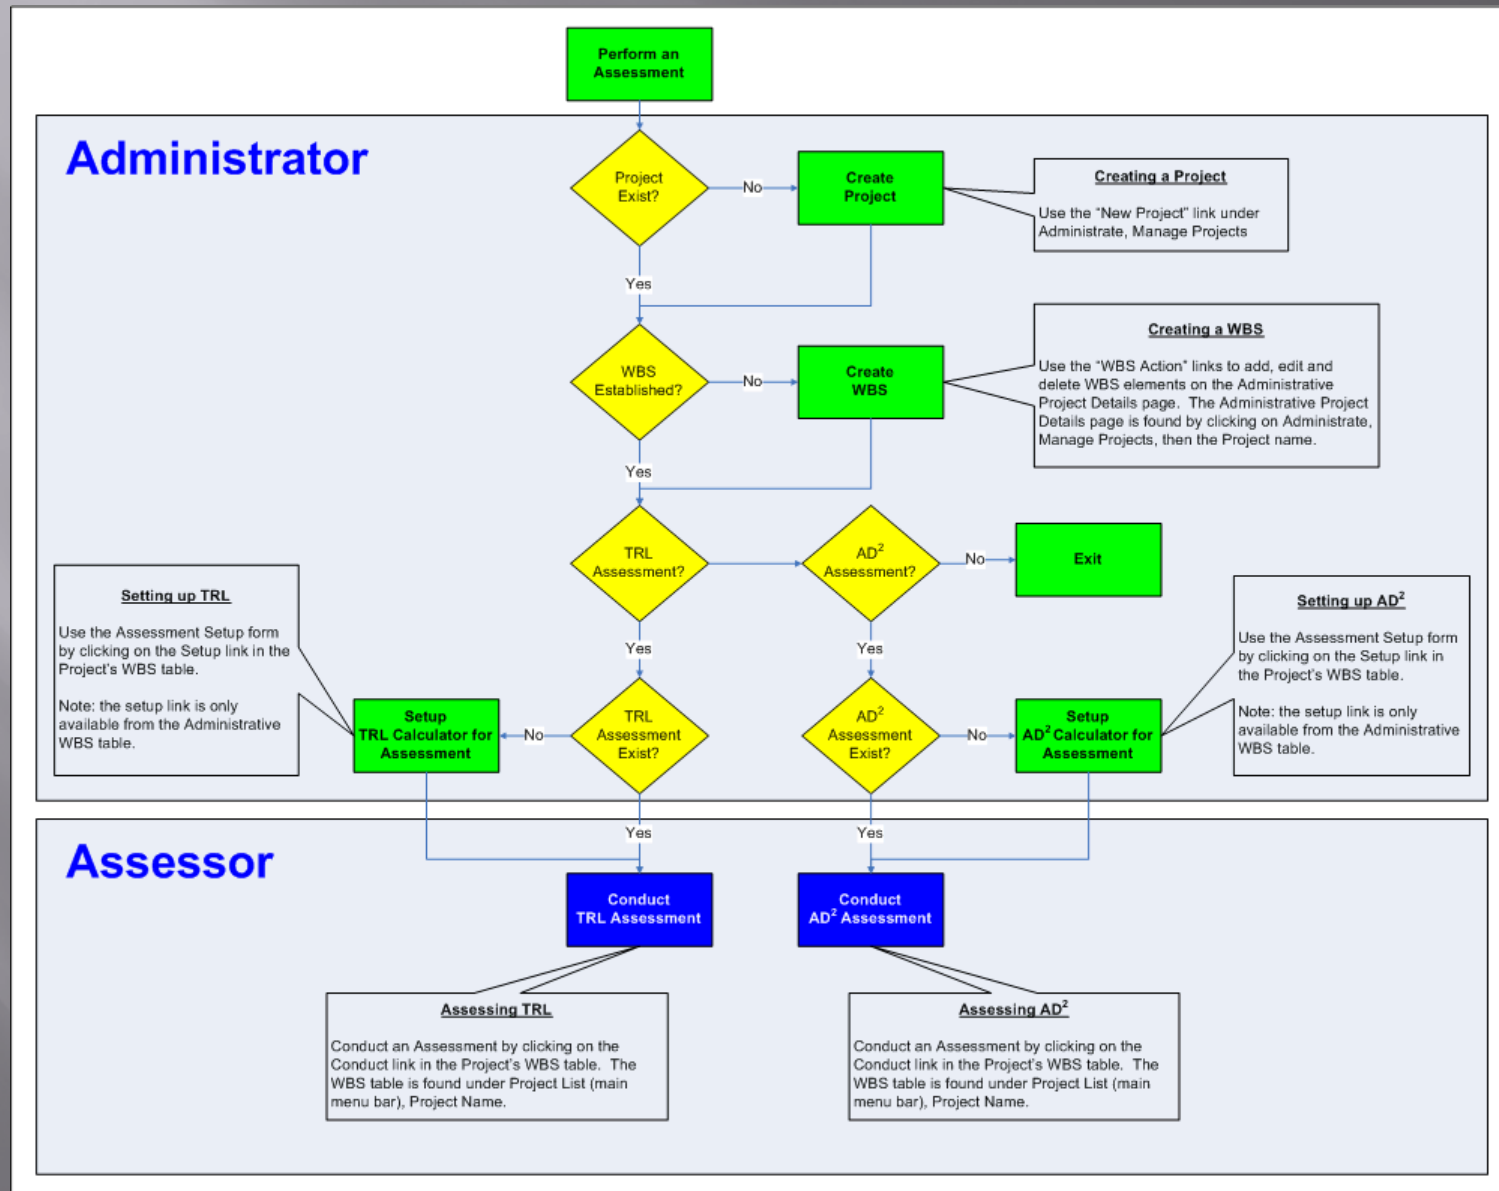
Perform an Assessment

Administrator

Project Exist?

No

Create Project

Creating a Project

Use the "New Project" link under Administrate, Manage Projects

Yes

WBS Established?

No

Create WBS

Creating a WBS

Use the "WBS Action" links to add, edit and delete WBS elements on the Administrative Project Details page. The Administrative Project Details page is found by clicking on Administrate, Manage Projects, then the Project name.

Yes

TRL Assessment?

$AD^2$ Assessment?

No

Exit

Setting up TRL

Use the Assessment Setup form by clicking on the Setup link in the Project's WBS table.

Note: the setup link is only available from the Administrative WBS table.

Yes

Yes

Setting up $AD^2$

Use the Assessment Setup form by clicking on the Setup link in the Project's WBS table.

Note: the setup link is only available from the Administrative WBS table.

Setup TRL Calculator for Assessment

No

TRL Assessment Exist?

$AD^2$ Assessment Exist?

No

Setup $AD^2$ Calculator for Assessment

Yes

Yes

Assessor

Conduct TRL Assessment

Conduct $AD^2$ Assessment

Assessing TRL

Conduct an Assessment by clicking on the Conduct link in the Project's WBS table. The WBS table is found under Project List (main menu bar), Project Name.

Assessing $AD^2$

Conduct an Assessment by clicking on the Conduct link in the Project's WBS table. The WBS table is found under Project List (main menu bar), Project Name.